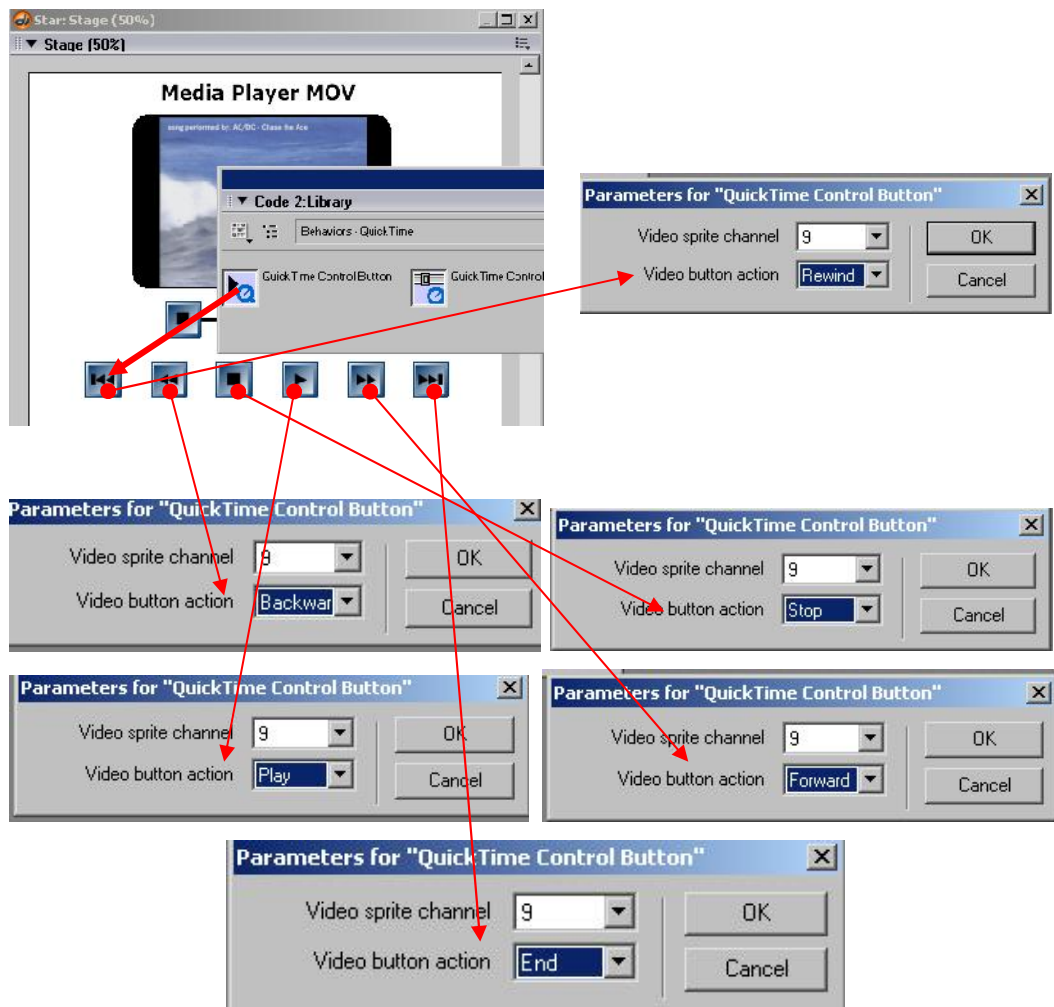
Star: Stage (50%)

Stage (50%)

Media Player MOV

song performed by: AC/DC - Chase the Ace

Code 2:Library

Behaviors - QuickTime

QuickTime Control Button

QuickTime Control

Parameters for "QuickTime Control Button"

Video sprite channel 9

Video button action Rewind

OK

Cancel

Parameters for "QuickTime Control Button"

Video sprite channel 9

Video button action Backwar

OK

Cancel

Parameters for "QuickTime Control Button"

Video sprite channel 9

Video button action Stop

OK

Cancel

Parameters for "QuickTime Control Button"

Video sprite channel 9

Video button action Play

OK

Cancel

Parameters for "QuickTime Control Button"

Video sprite channel 9

Video button action Forward

OK

Cancel

Parameters for "QuickTime Control Button"

Video sprite channel 9

Video button action End

OK

Cancel